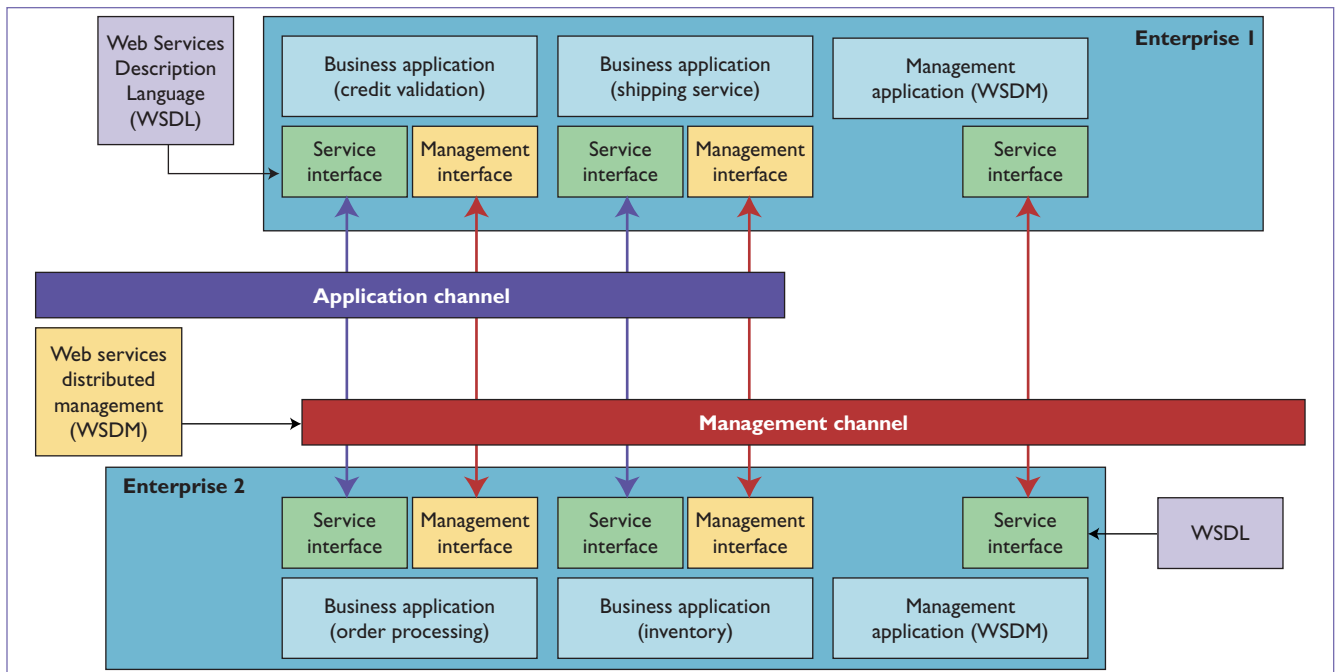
Web Services Description Language (WSDL)

Enterprise 1

Business application (credit validation)

Business application (shipping service)

Management application (WSDM)

Service interface

Management interface

Service interface

Management interface

Service interface

Application channel

Web services distributed management (WSDM)

Management channel

Enterprise 2

Service interface

Management interface

Service interface

Management interface

Service interface

WSDL

Business application (order processing)

Business application (inventory)

Management application (WSDM)